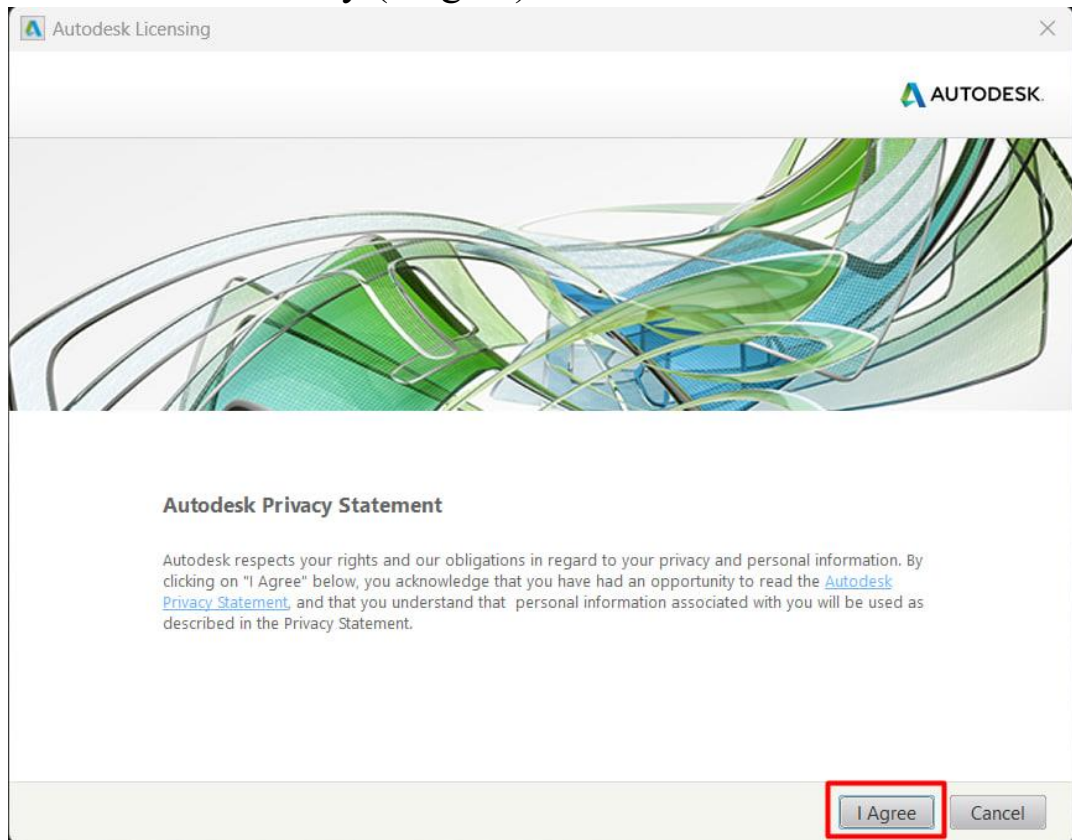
Autodesk Licensing

AUTODESK.

Autodesk Privacy Statement

Autodesk respects your rights and our obligations in regard to your privacy and personal information. By clicking on "I Agree" below, you acknowledge that you have had an opportunity to read the Autodesk Privacy Statement, and that you understand that personal information associated with you will be used as described in the Privacy Statement.

I Agree

Cancel